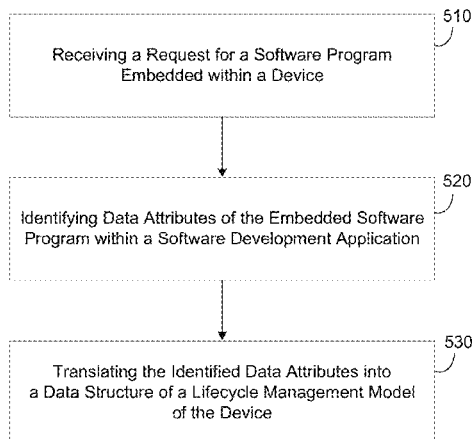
510

Receiving a Request for a Software Program Embedded within a Device

520

Identifying Data Attributes of the Embedded Software Program within a Software Development Application

530

Translating the Identified Data Attributes into a Data Structure of a Lifecycle Management Model of the Device